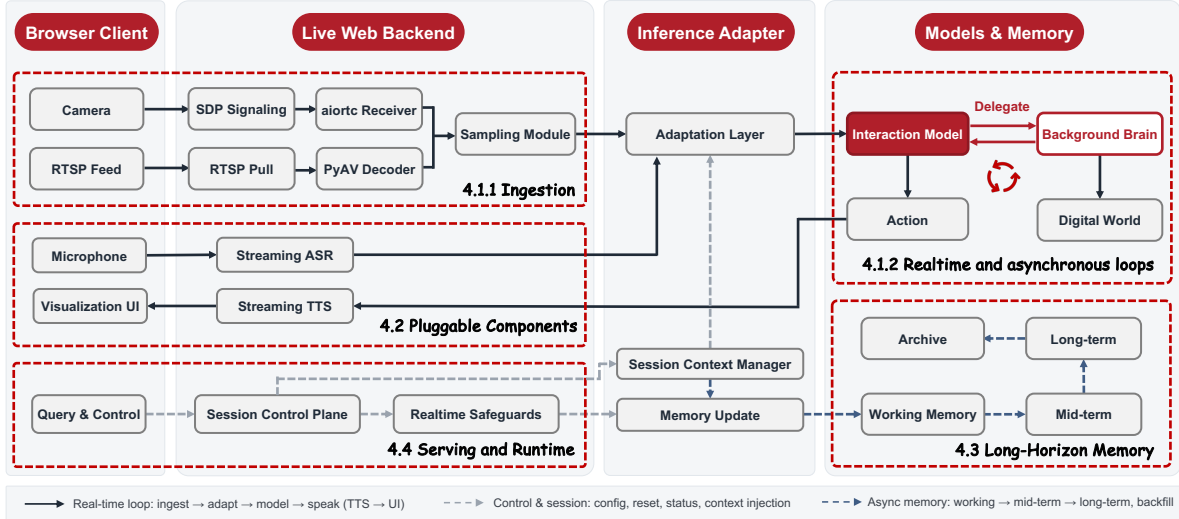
Browser Client

Live Web Backend

Inference Adapter

Models & Memory

Camera

SDP Signaling

aiortc Receiver

Sampling Module

Adaptation Layer

Delegate

Interaction Model

Background Brain

RTSP Feed

RTSP Pull

PyAV Decoder

4.1.1 Ingestion

Action

Digital World

Microphone

Streaming ASR

4.1.2 Realtime and asynchronous loops

Visualization UI

Streaming TTS

4.2 Pluggable Components

Archive

Long-term

Session Context Manager

Query & Control

Session Control Plane

Realtime Safeguards

Memory Update

Working Memory

Mid-term

4.4 Serving and Runtime

4.3 Long-Horizon Memory

Real-time loop: ingest → adapt → model → speak (TTS → UI)

Control & session: config, reset, status, context injection

Async memory: working → mid-term → long-term, backfill